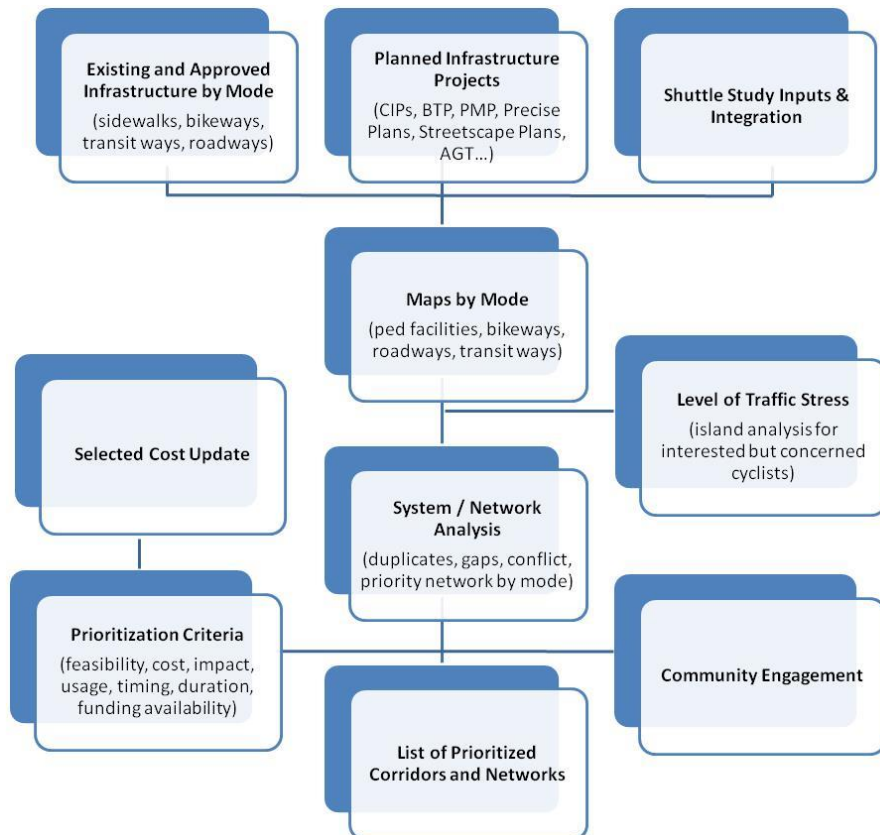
Existing and Approved Infrastructure by Mode
(sidewalks, bikeways, transit ways, roadways)

Planned Infrastructure Projects
(CIPs, BTP, PMP, Precise Plans, Streetscape Plans, AGT...)

Shuttle Study Inputs & Integration

Maps by Mode
(ped facilities, bikeways, roadways, transit ways)

Level of Traffic Stress
(island analysis for interested but concerned cyclists)

Selected Cost Update

System / Network Analysis
(duplicates, gaps, conflict, priority network by mode)

Prioritization Criteria
(feasibility, cost, impact, usage, timing, duration, funding availability)

Community Engagement

List of Prioritized Corridors and Networks